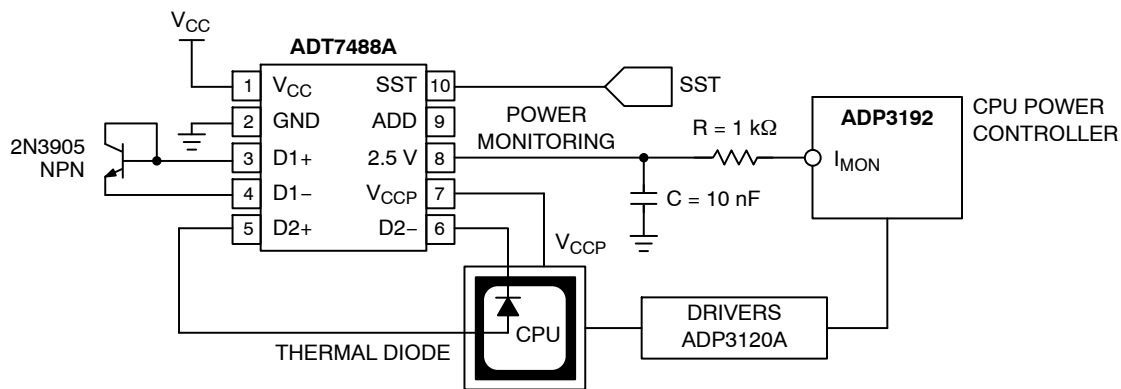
$V_{CC}$

ADT7488A

| 1 | $V_{CC}$ | SST | 10 |
|---|---|---|---|
| 2 | GND | ADD | 9 |
| 3 | D1+ | 2.5 V | 8 |
| 4 | D1− | $V_{CCP}$ | 7 |
| 5 | D2+ | D2− | 6 |

SST

2N3905 NPN

POWER MONITORING

R = 1 kΩ

C = 10 nF

ADP3192

$I_{MON}$

CPU POWER CONTROLLER

$V_{CCP}$

CPU

THERMAL DIODE

DRIVERS ADP3120A